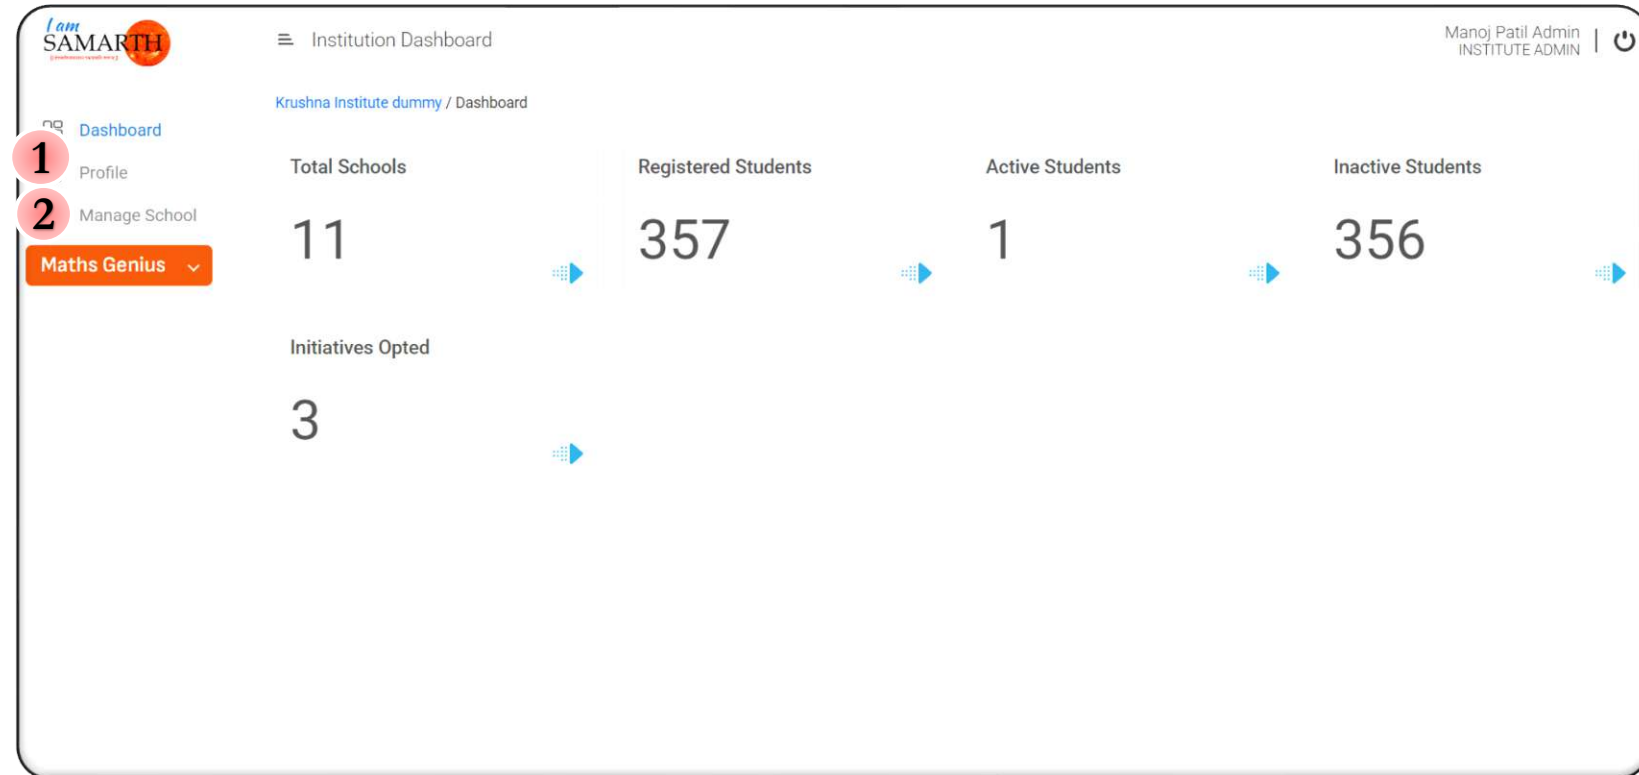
I am SAMARTH

Institution Dashboard

Manoj Patil Admin
INSTITUTE ADMIN

Krushna Institute dummy / Dashboard

Dashboard
1
Profile
2
Manage School
Maths Genius

Total Schools
11

Registered Students
357

Active Students
1

Inactive Students
356

Initiatives Opted
3